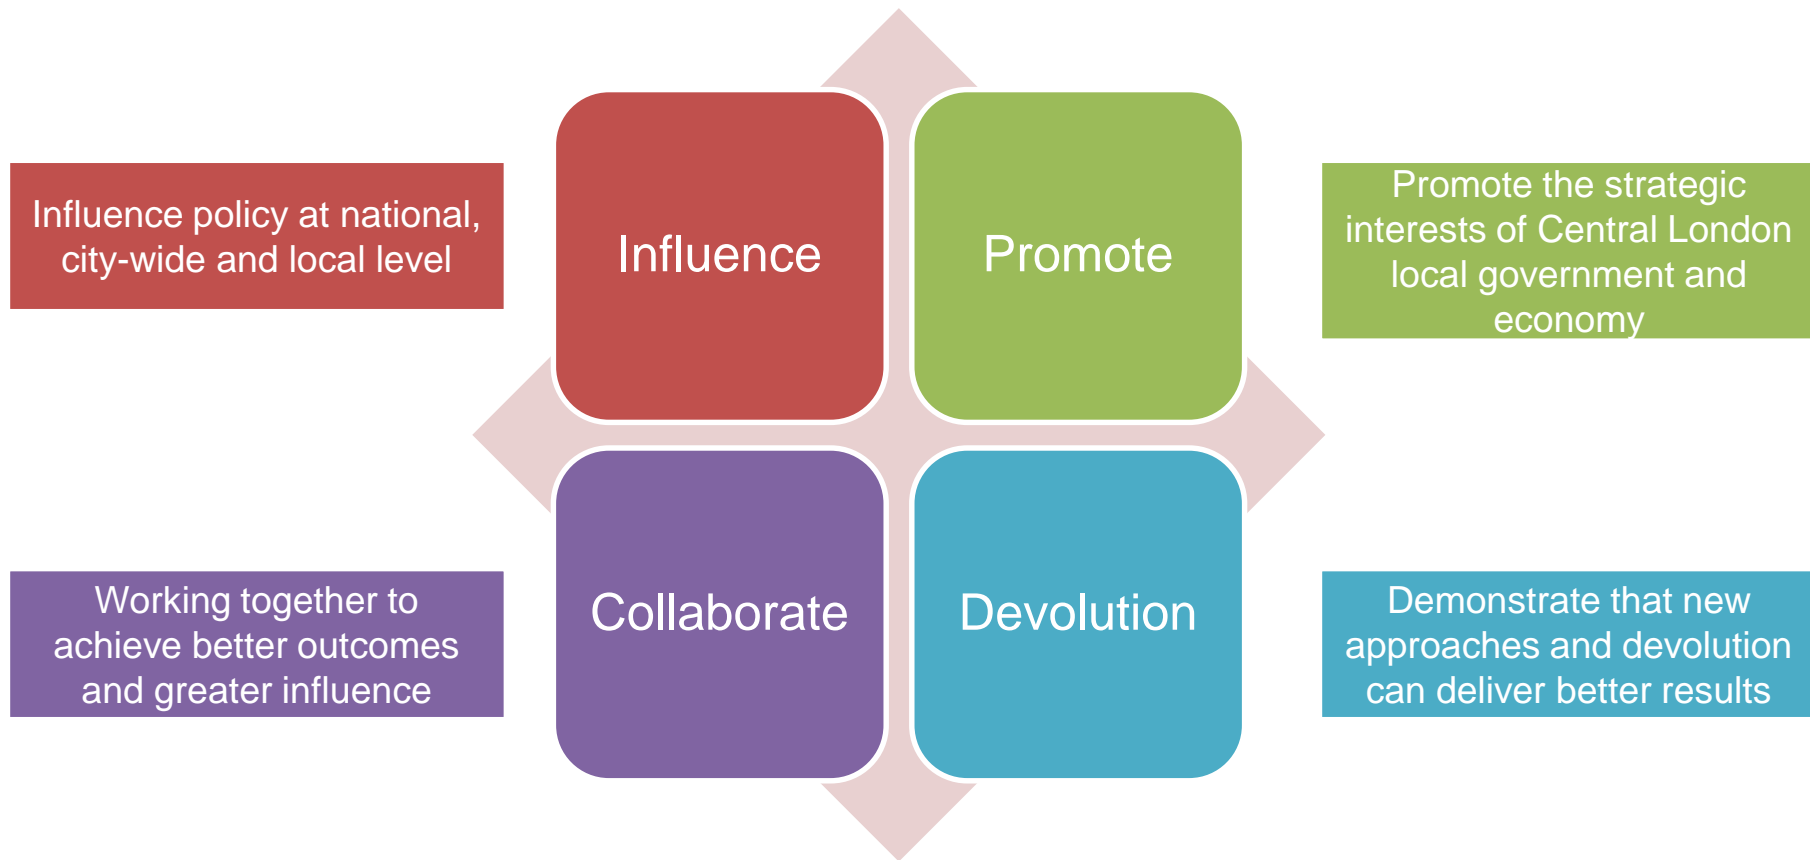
Influence policy at national, city-wide and local level

Influence

Promote

Promote the strategic interests of Central London local government and economy

Working together to achieve better outcomes and greater influence

Collaborate

Devolution

Demonstrate that new approaches and devolution can deliver better results